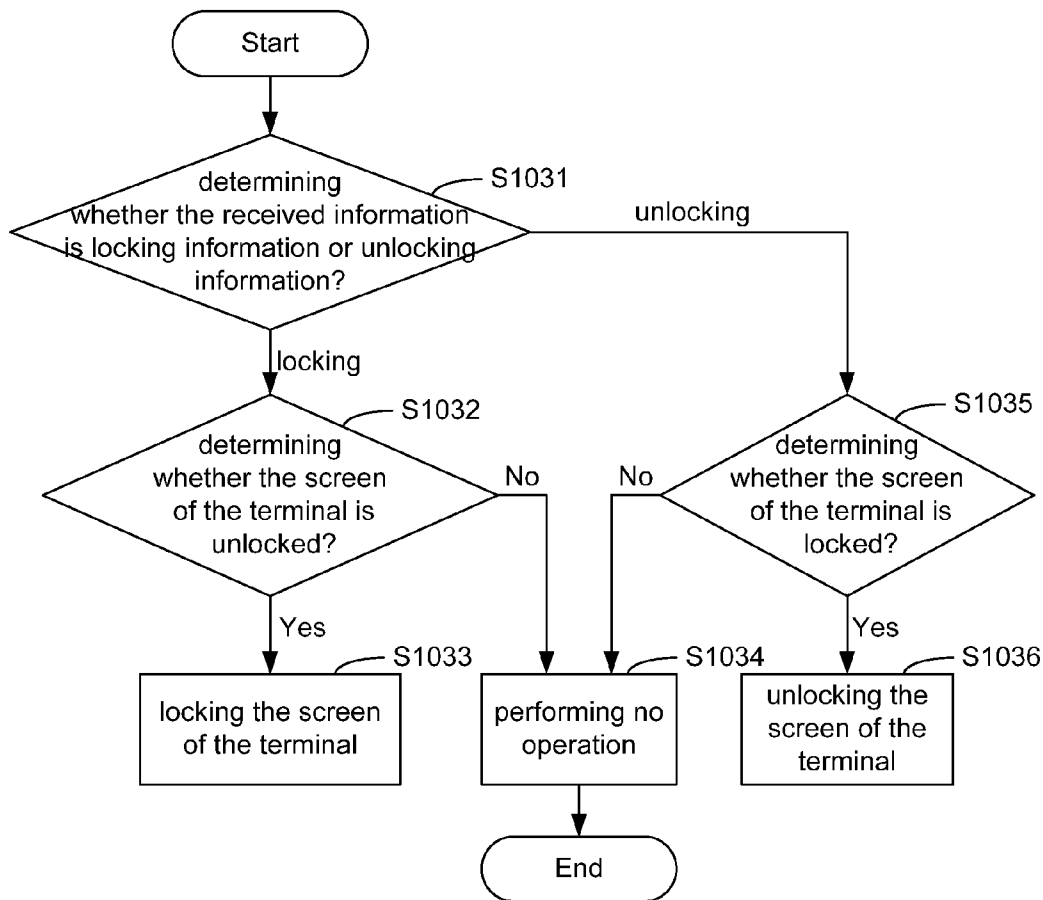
Start

S1031

determining whether the received information is locking information or unlocking information?

unlocking

locking

S1032

determining whether the screen of the terminal is unlocked?

No

S1035

No

determining whether the screen of the terminal is locked?

Yes

S1033

locking the screen of the terminal

S1034

performing no operation

Yes

S1036

unlocking the screen of the terminal

End